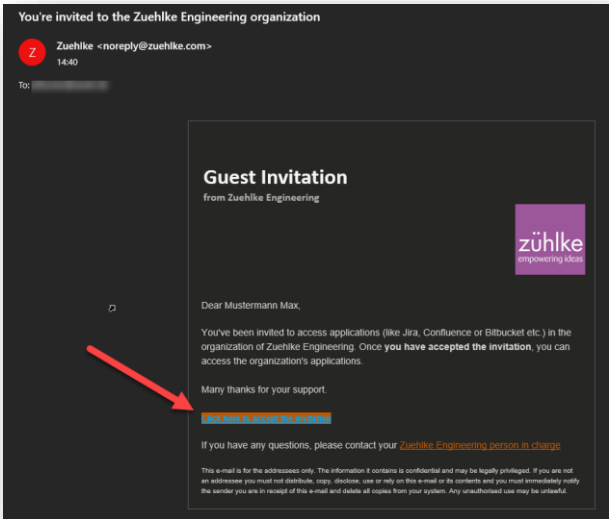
You're invited to the Zuehlke Engineering organization

Z

Zuehlke <noreply@zuehlke.com>
14:40

To: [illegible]

Guest Invitation
from Zuehlke Engineering

zühlke
empowering ideas

Dear Mustermann Max,

You've been invited to access applications (like Jira, Confluence or Bitbucket etc.) in the organization of Zuehlke Engineering. Once **you have accepted the invitation**, you can access the organization's applications.

Many thanks for your support.

Click here to accept the invitation

If you have any questions, please contact your Zuehlke Engineering person in charge

This e-mail is for the addressees only. The information it contains is confidential and may be legally privileged. If you are not an addressee you must not distribute, copy, disclose, use or rely on this e-mail or its contents and you must immediately notify the sender you are in receipt of this e-mail and delete all copies from your system. Any unauthorised use may be unlawful.